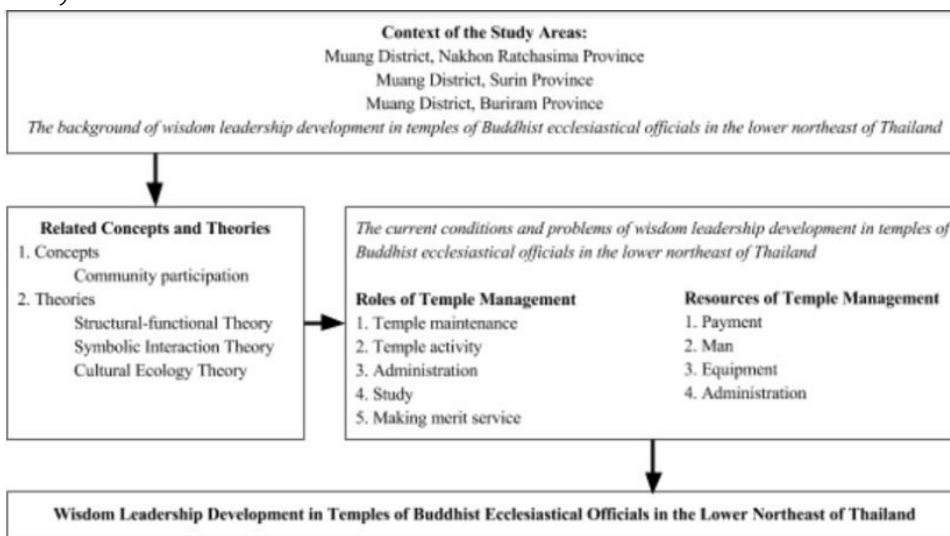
**Context of the Study Areas:**
Muang District, Nakhon Ratchasima Province
Muang District, Surin Province
Muang District, Buriram Province
*The background of wisdom leadership development in temples of Buddhist ecclesiastical officials in the lower northeast of Thailand*

**Related Concepts and Theories**
1. Concepts
Community participation
2. Theories
Structural-functional Theory
Symbolic Interaction Theory
Cultural Ecology Theory

*The current conditions and problems of wisdom leadership development in temples of Buddhist ecclesiastical officials in the lower northeast of Thailand*

**Roles of Temple Management**
1. Temple maintenance
2. Temple activity
3. Administration
4. Study
5. Making merit service

**Resources of Temple Management**
1. Payment
2. Man
3. Equipment
4. Administration

**Wisdom Leadership Development in Temples of Buddhist Ecclesiastical Officials in the Lower Northeast of Thailand**